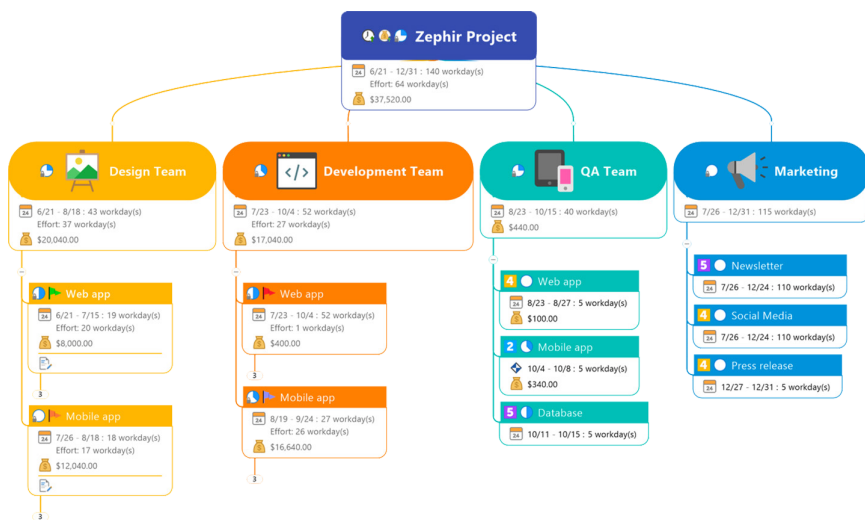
Zephir Project

24 6/21 - 12/31 : 140 workday(s)
Effort: 64 workday(s)
$37,520.00

Design Team
24 6/21 - 8/18 : 43 workday(s)
Effort: 37 workday(s)
$20,040.00

Web app
24 6/21 - 7/15 : 19 workday(s)
Effort: 20 workday(s)
$8,000.00

3

Mobile app
24 7/26 - 8/18 : 18 workday(s)
Effort: 17 workday(s)
$12,040.00

3

Development Team
24 7/23 - 10/4 : 52 workday(s)
Effort: 27 workday(s)
$17,040.00

Web app
24 7/23 - 10/4 : 52 workday(s)
Effort: 1 workday(s)
$400.00

3

Mobile app
24 8/19 - 9/24 : 27 workday(s)
Effort: 26 workday(s)
$16,640.00

3

QA Team
24 8/23 - 10/15 : 40 workday(s)
$440.00

4 Web app
24 8/23 - 8/27 : 5 workday(s)
$100.00

2 Mobile app
10/4 - 10/8 : 5 workday(s)
$340.00

5 Database
24 10/11 - 10/15 : 5 workday(s)

Marketing
24 7/26 - 12/31 : 115 workday(s)

5 Newsletter
24 7/26 - 12/24 : 110 workday(s)

4 Social Media
24 7/26 - 12/24 : 110 workday(s)

4 Press release
24 12/27 - 12/31 : 5 workday(s)